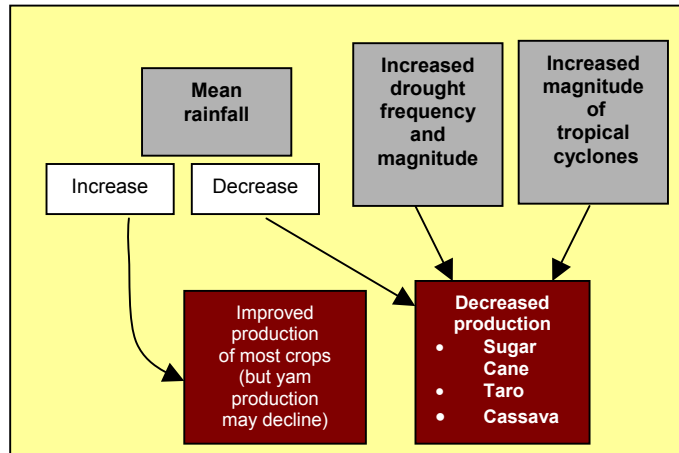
Mean rainfall

Increased drought frequency and magnitude

Increased magnitude of tropical cyclones

Increase

Decrease

Improved production of most crops (but yam production may decline)

Decreased production
- Sugar Cane
- Taro
- Cassava